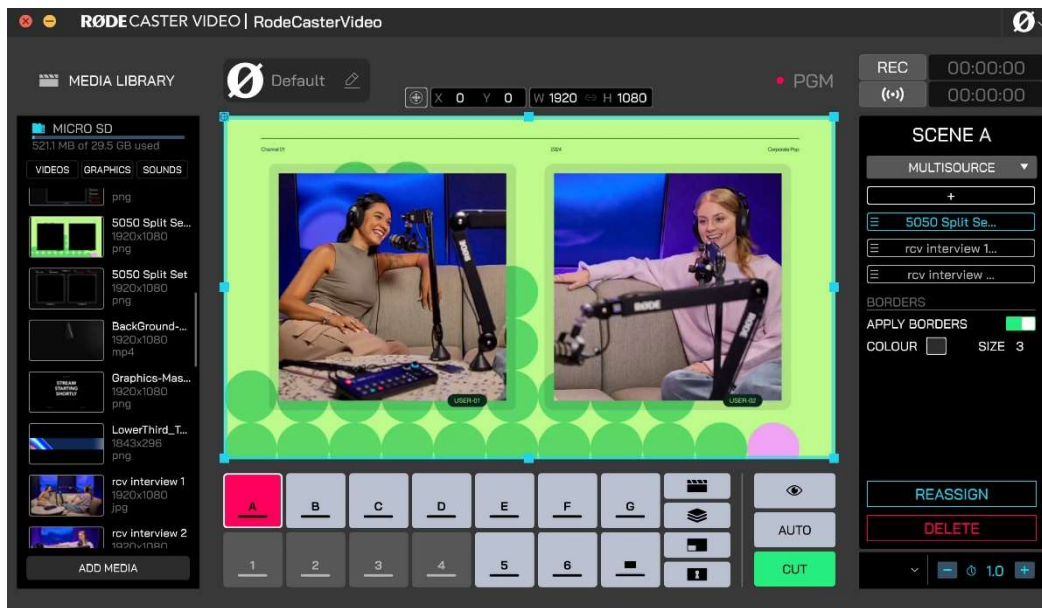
RØDECASTER VIDEO | RodeCasterVideo

MEDIA LIBRARY

Default

X 0 Y 0 W 1920 H 1080

PGM

REC 00:00:00
((•)) 00:00:00

MICRO SD
521.1 MB of 29.5 GB used

VIDEOS GRAPHICS SOUNDS

png

5050 Split Se...
1920x1080
png

5050 Split Set
1920x1080
png

BackGround-...
1920x1080
mp4

Graphics-Mas...
1920x1080
png

LowerThird_T...
1843x296
png

rcv interview 1
1920x1080
jpg

rcv interview 2
1920x1080

ADD MEDIA

Channel 01 2024 Corporate Pop

RØDE

USER-01 USER-02

SCENE A

MULTISOURCE

+

5050 Split Se...
rcv interview 1...
rcv interview ...

BORDERS
APPLY BORDERS
COLOUR SIZE 3

A B C D E F G

1 2 3 4 5 6

AUTO

CUT

REASSIGN

DELETE

1.0